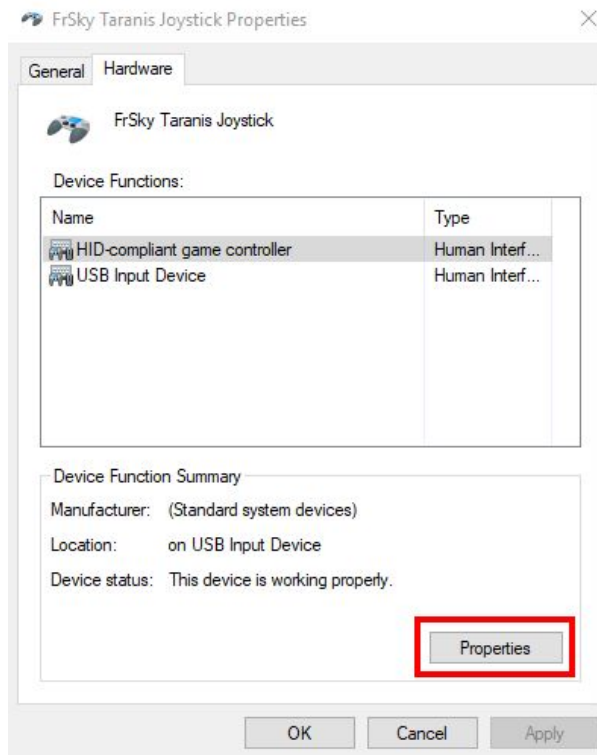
FrSky Taranis Joystick Properties

General Hardware

FrSky Taranis Joystick

Device Functions:

| Name | Type |
|---|---|
| HID-compliant game controller | Human Interf... |
| USB Input Device | Human Interf... |

Device Function Summary

Manufacturer: (Standard system devices)

Location: on USB Input Device

Device status: This device is working properly.

Properties

OK Cancel Apply